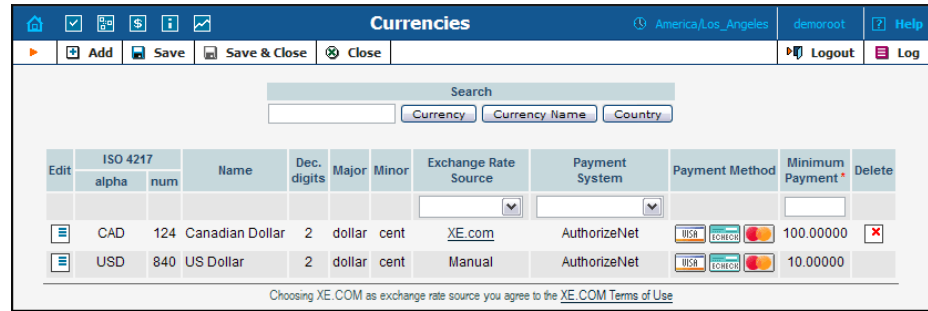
Currencies

America/Los_Angeles | demoroot | ? Help

Add | Save | Save & Close | Close | Logout | Log

Search

Currency | Currency Name | Country

| Edit | ISO 4217 alpha | ISO 4217 num | Name | Dec. digits | Major | Minor | Exchange Rate Source | Payment System | Payment Method | Minimum Payment * | Delete |
|---|---|---|---|---|---|---|---|---|---|---|---|
| | | | | | | | | | | | |
| | CAD | 124 | Canadian Dollar | 2 | dollar | cent | XE.com | AuthorizeNet | VISA ECHECK | 100.00000 | |
| | USD | 840 | US Dollar | 2 | dollar | cent | Manual | AuthorizeNet | VISA ECHECK | 10.00000 | |

Choosing XE.COM as exchange rate source you agree to the XE.COM Terms of Use